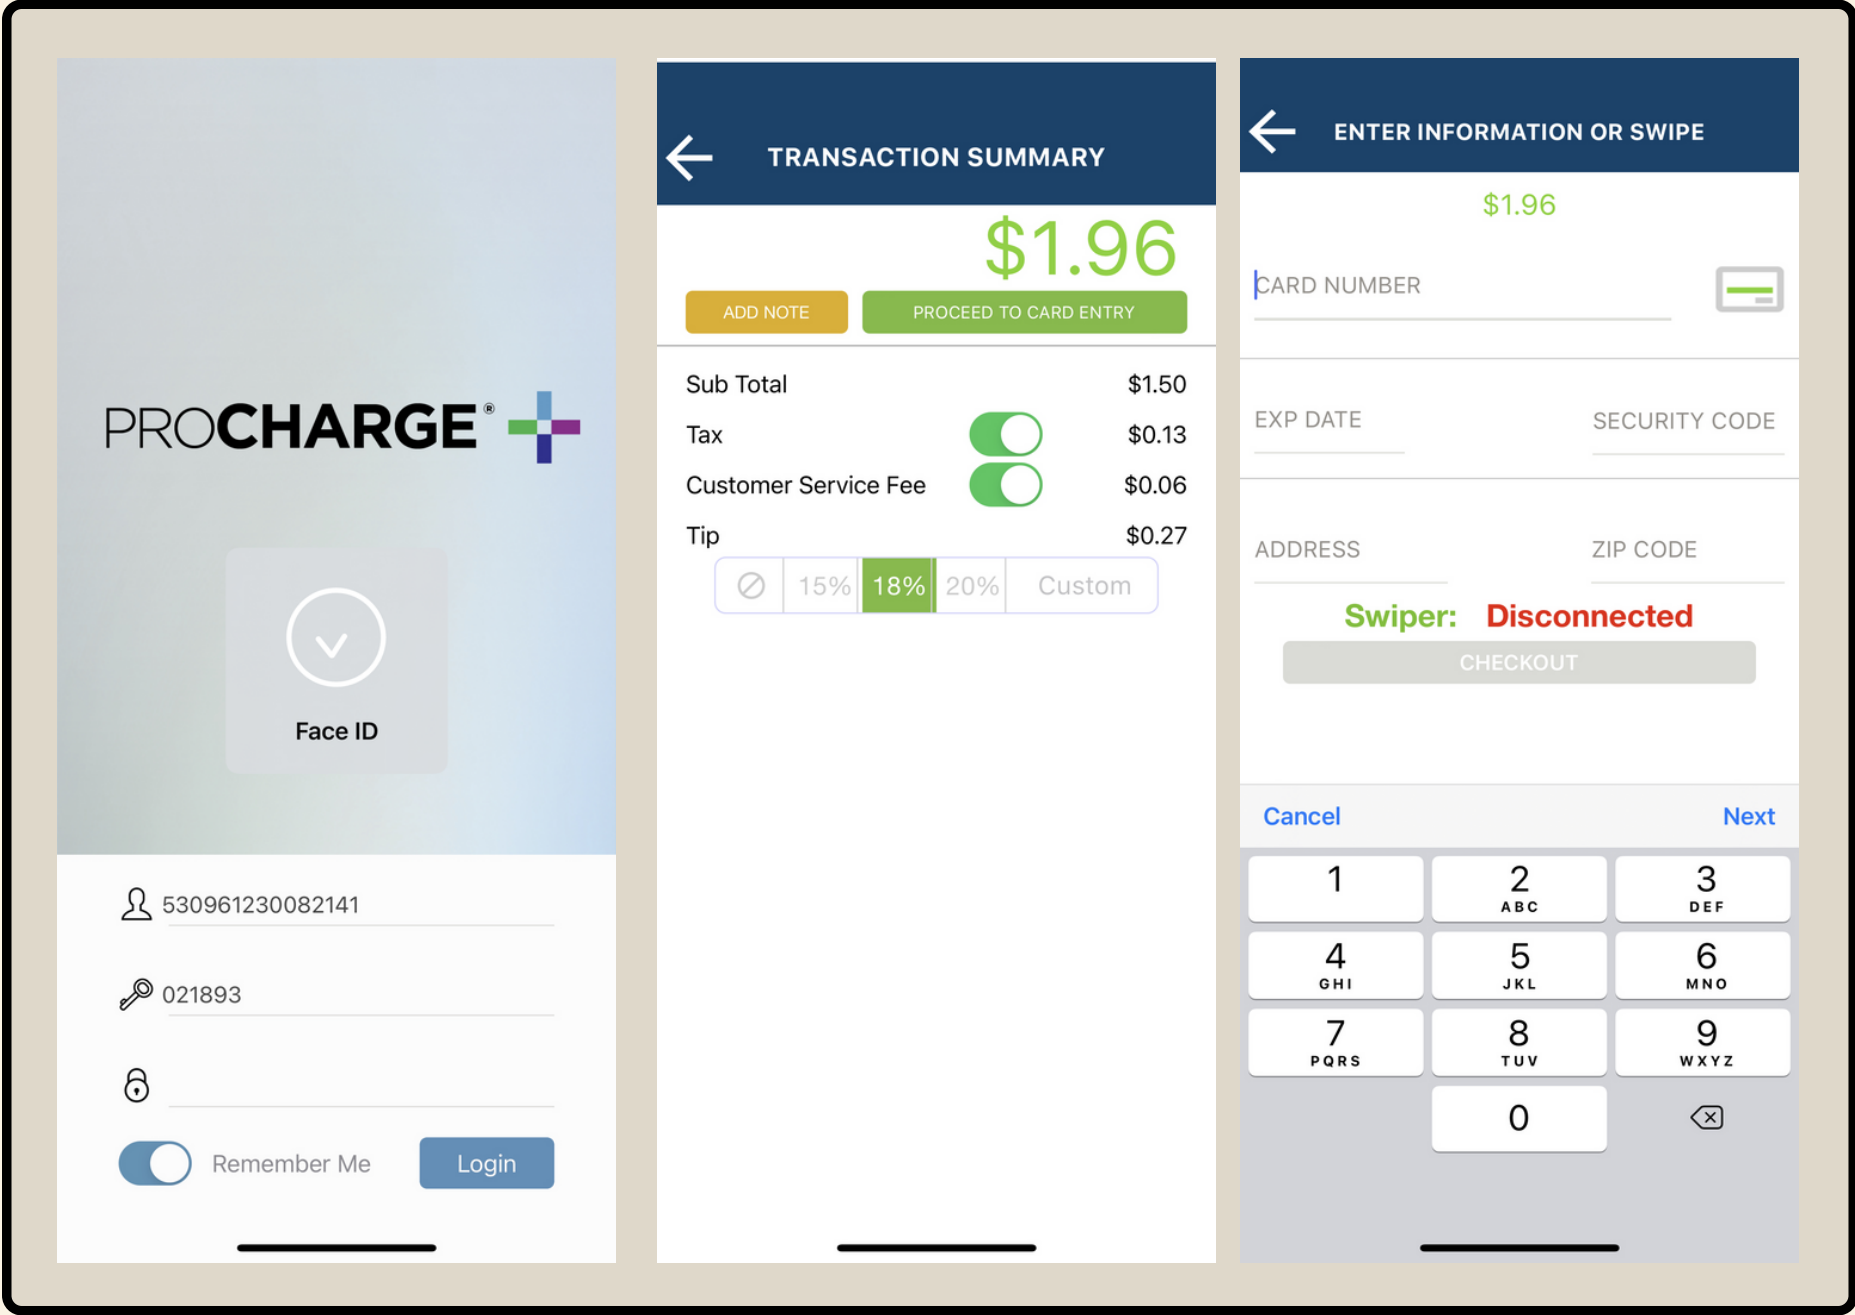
PROCHARGE®

Face ID

530961230082141

021893

Remember Me

Login

TRANSACTION SUMMARY

$1.96

ADD NOTE

PROCEED TO CARD ENTRY

| | |
|---|---|
| Sub Total | $1.50 |
| Tax | $0.13 |
| Customer Service Fee | $0.06 |
| Tip | $0.27 |

15% 18% 20% Custom

ENTER INFORMATION OR SWIPE

$1.96

CARD NUMBER

EXP DATE

SECURITY CODE

ADDRESS

ZIP CODE

Swiper: Disconnected

CHECKOUT

Cancel

Next

1
2 ABC
3 DEF
4 GHI
5 JKL
6 MNO
7 PQRS
8 TUV
9 WXYZ
0